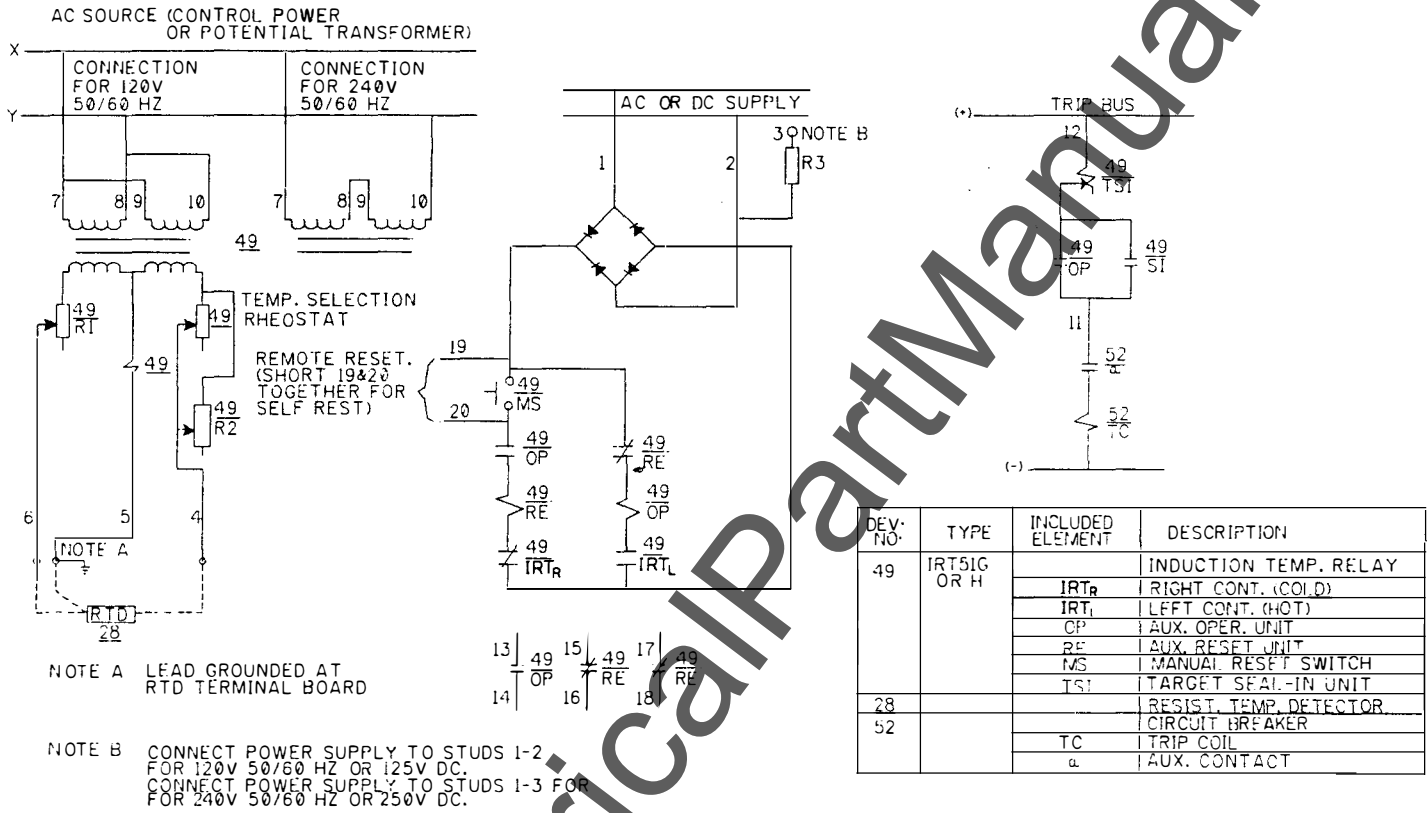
AC SOURCE (CONTROL POWER OR POTENTIAL TRANSFORMER)

X

Y

CONNECTION FOR 120V 50/60 HZ

CONNECTION FOR 240V 50/60 HZ

7 8 9 10

7 8 9 10

49

$\frac{49}{R1}$

$\frac{49}{}$

TEMP. SELECTION RHEOSTAT

49

$\frac{49}{R2}$

6 5 4

NOTE A

RTD

28

NOTE A LEAD GROUNDED AT RTD TERMINAL BOARD

NOTE B CONNECT POWER SUPPLY TO STUDS 1-2 FOR 120V 50/60 HZ OR 125V DC. CONNECT POWER SUPPLY TO STUDS 1-3 FOR FOR 240V 50/60 HZ OR 250V DC.

AC OR DC SUPPLY

1 2

3 NOTE B

R3

REMOTE RESET. (SHORT 19&20 TOGETHER FOR SELF REST)

19

20

$\frac{49}{MS}$

$\frac{49}{OP}$

$\frac{49}{RE}$

$\frac{49}{IRT_R}$

$\frac{49}{RE}$

$\frac{49}{OP}$

$\frac{49}{IRT_L}$

13 14 $\frac{49}{OP}$

15 16 $\frac{49}{RE}$

17 18 $\frac{49}{RE}$

(+) TRIP BUS

12

$\frac{49}{TSI}$

$\frac{49}{OP}$

$\frac{49}{SI}$

11

$\frac{52}{a}$

$\frac{52}{TC}$

(-)

| DEV. NO. | TYPE | INCLUDED ELEMENT | DESCRIPTION |
|---|---|---|---|
| 49 | IRT51G OR H | | INDUCTION TEMP. RELAY |
| | | $IRT_R$ | RIGHT CONT. (COLD) |
| | | $IRT_L$ | LEFT CONT. (HOT) |
| | | OP | AUX. OPER. UNIT |
| | | RE | AUX. RESET UNIT |
| | | MS | MANUAL RESET SWITCH |
| | | TSI | TARGET SEAL-IN UNIT |
| 28 | | | RESIST. TEMP. DETECTOR |
| 52 | | | CIRCUIT BREAKER |
| | | TC | TRIP COIL |
| | | a | AUX. CONTACT |

ElectricalPartManuals